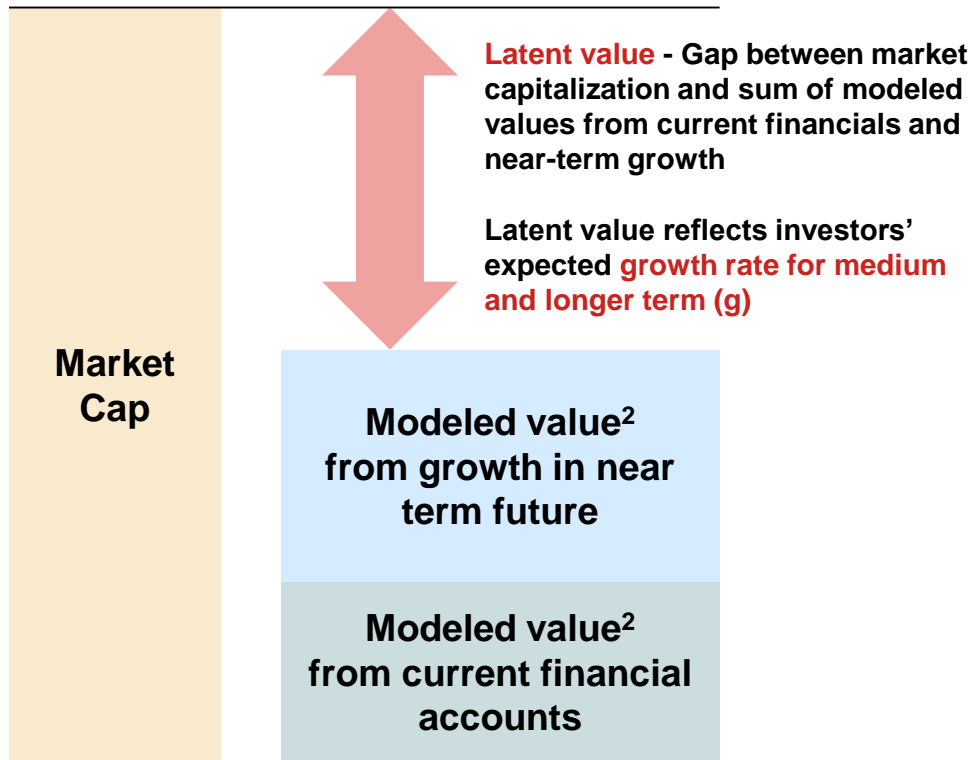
Market Cap

Latent value - Gap between market capitalization and sum of modeled values from current financials and near-term growth

Latent value reflects investors' expected growth rate for medium and longer term (g)

Modeled value$^2$ from growth in near term future

Modeled value$^2$ from current financial accounts